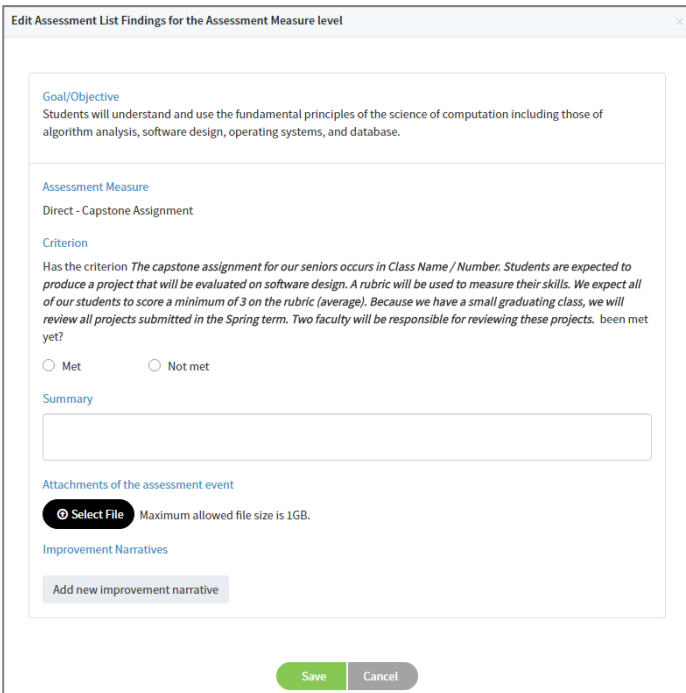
Edit Assessment List Findings for the Assessment Measure level

×

Goal/Objective
Students will understand and use the fundamental principles of the science of computation including those of algorithm analysis, software design, operating systems, and database.

Assessment Measure
Direct - Capstone Assignment

Criterion
Has the criterion *The capstone assignment for our seniors occurs in Class Name / Number. Students are expected to produce a project that will be evaluated on software design. A rubric will be used to measure their skills. We expect all of our students to score a minimum of 3 on the rubric (average). Because we have a small graduating class, we will review all projects submitted in the Spring term. Two faculty will be responsible for reviewing these projects.* been met yet?

Met
Not met

Summary

Attachments of the assessment event
Select File Maximum allowed file size is 1GB.

Improvement Narratives

Add new improvement narrative

Save
Cancel